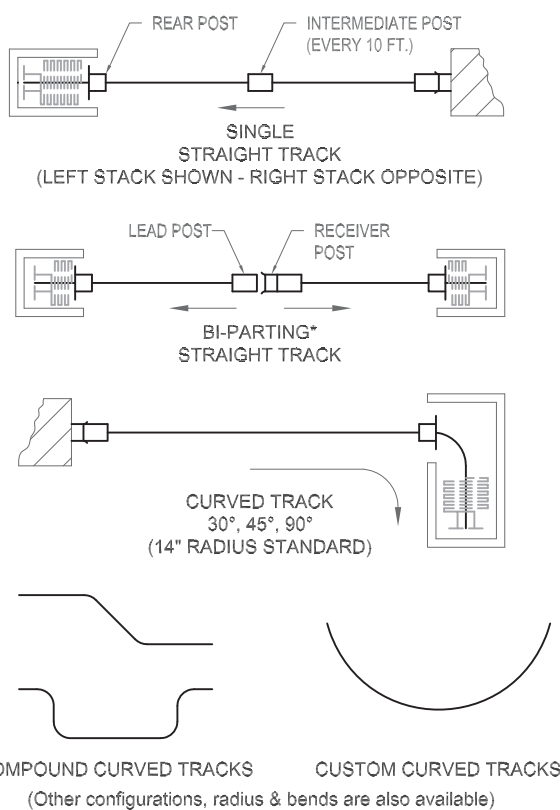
REAR POST

INTERMEDIATE POST (EVERY 10 FT.)

SINGLE STRAIGHT TRACK (LEFT STACK SHOWN - RIGHT STACK OPPOSITE)

LEAD POST

RECEIVER POST

BI-PARTING* STRAIGHT TRACK

CURVED TRACK 30°, 45°, 90° (14" RADIUS STANDARD)

OMPOUND CURVED TRACKS

CUSTOM CURVED TRACKS

(Other configurations, radius & bends are also available)